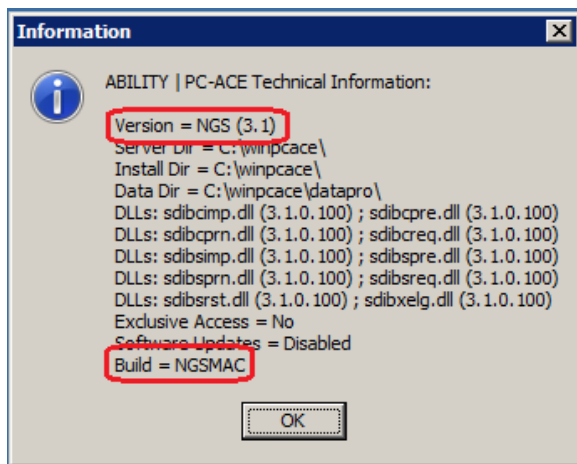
Information

ABILITY | PC-ACE Technical Information:

Version = NGS (3.1)
Server Dir = C:\winpcace\
Install Dir = C:\winpcace\
Data Dir = C:\winpcace\datapro\
DLLs: sdibcimp.dll (3.1.0.100) ; sdibcpre.dll (3.1.0.100)
DLLs: sdibcprn.dll (3.1.0.100) ; sdibcreq.dll (3.1.0.100)
DLLs: sdibsimp.dll (3.1.0.100) ; sdibspre.dll (3.1.0.100)
DLLs: sdibsprn.dll (3.1.0.100) ; sdibsreq.dll (3.1.0.100)
DLLs: sdibsrst.dll (3.1.0.100) ; sdibxelg.dll (3.1.0.100)
Exclusive Access = No
Software Updates = Disabled
Build = NGSMAC

OK